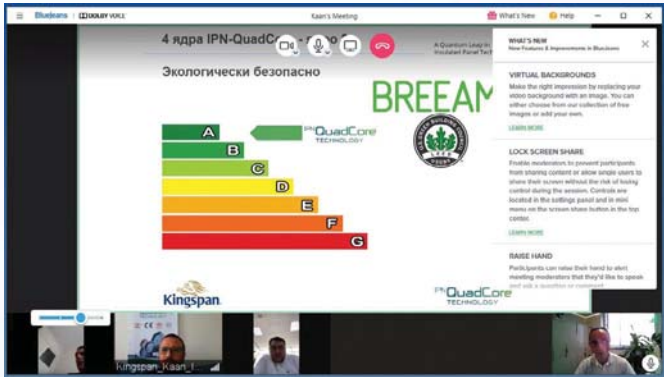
Bluejeans | DOLBY VOICE

Kaan's Meeting

What's New

Help

4 ядра IPN-QuadC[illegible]

A Quantum Leap in Insulated Panel Tech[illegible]

Екологически безопасно

BREEAM

IPN QuadCore TECHNOLOGY

A

B

C

D

E

F

G

Kingspan.

IPN QuadCore TECHNOLOGY

WHAT'S NEW

New Features & Improvements in Bluejeans

VIRTUAL BACKGROUNDS

Make the right impression by replacing your video background with an image. You can either choose from our collection of free images or add your own.

LEARN MORE

LOCK SCREEN SHARE

Enable moderators to prevent participants from sharing content or allow single users to share their screen without the risk of losing control during the session. Controls are located in the settings panel and in mini menu on the screen share button in the top center.

LEARN MORE

RAISE HAND

Participants can raise their hand to alert meeting moderators that they'd like to speak and ask a question or comment.

Kingspan_Kaan_I